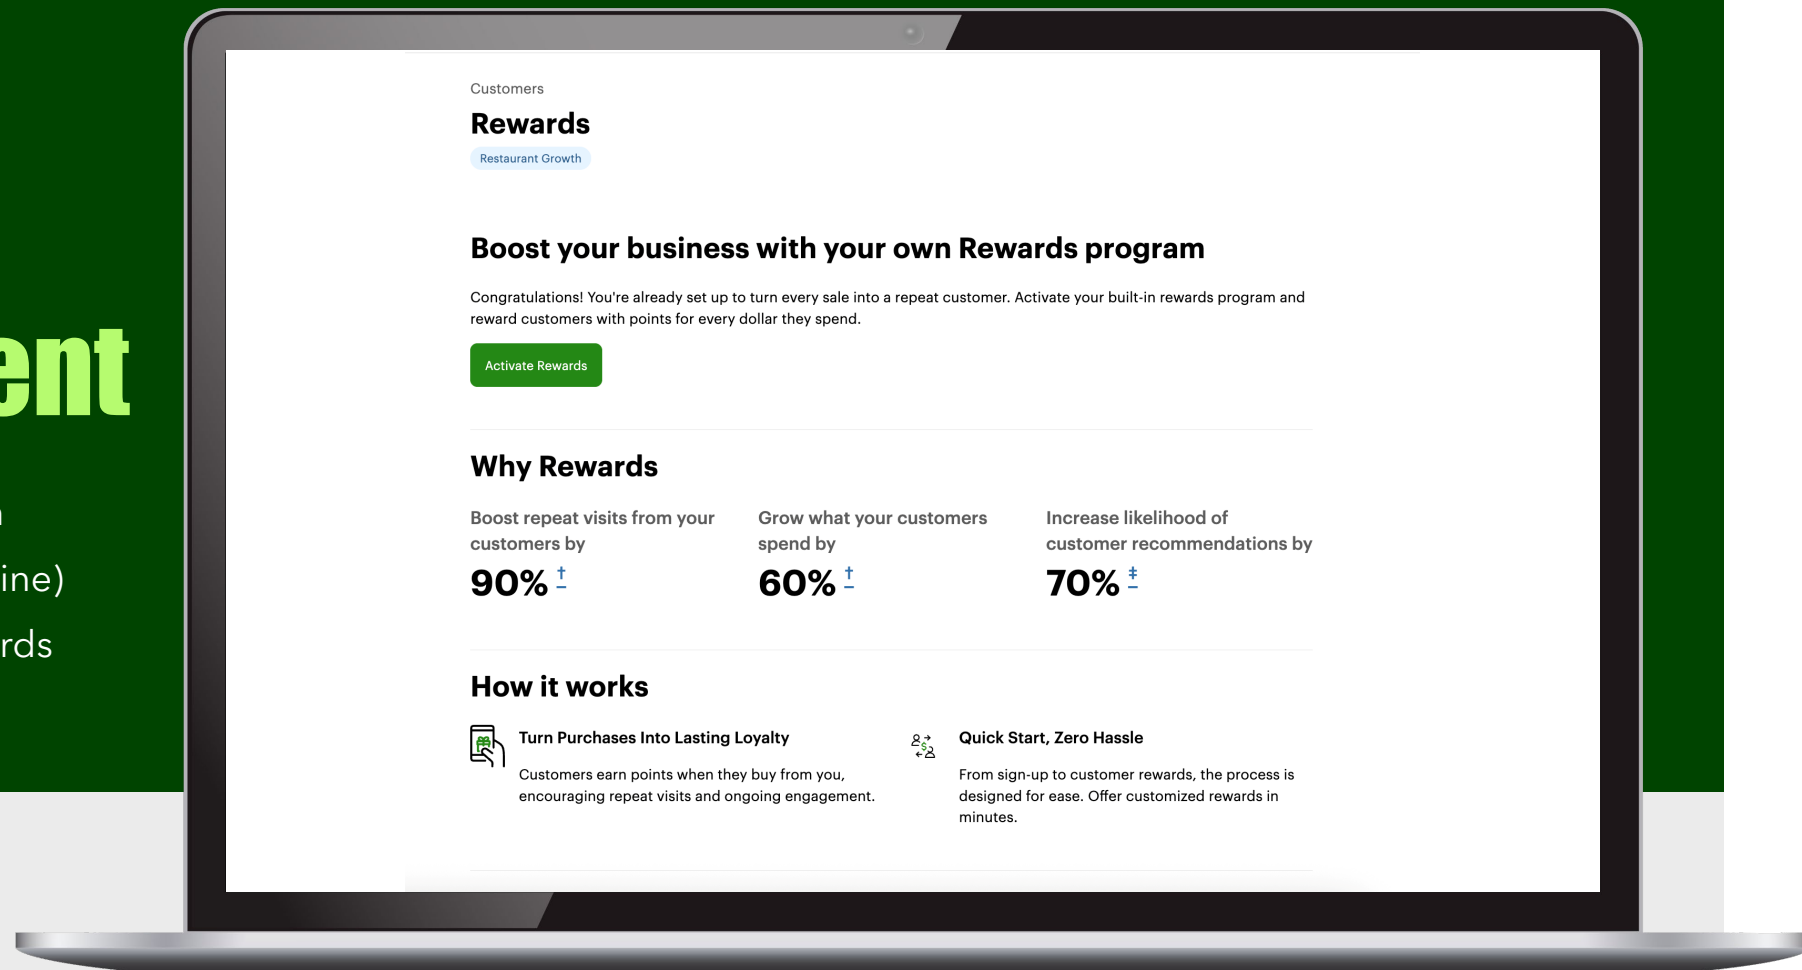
ent

n

ine)

rds

Customers

Rewards

Restaurant Growth

Boost your business with your own Rewards program

Congratulations! You're already set up to turn every sale into a repeat customer. Activate your built-in rewards program and reward customers with points for every dollar they spend.

Activate Rewards

Why Rewards

Boost repeat visits from your customers by

90% †

Grow what your customers spend by

60% †

Increase likelihood of customer recommendations by

70% ‡

How it works

Turn Purchases Into Lasting Loyalty

Customers earn points when they buy from you, encouraging repeat visits and ongoing engagement.

Quick Start, Zero Hassle

From sign-up to customer rewards, the process is designed for ease. Offer customized rewards in minutes.